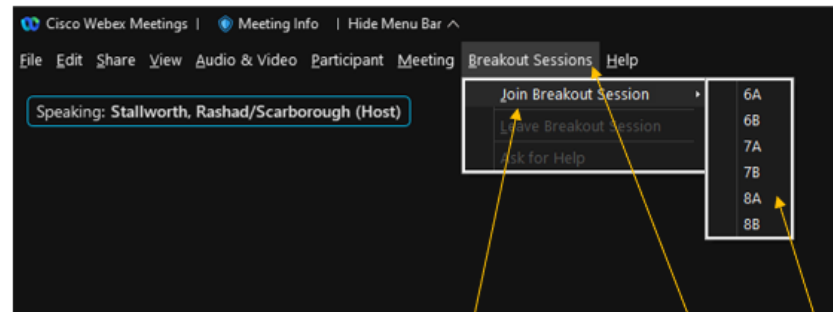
Cisco Webex Meetings | Meeting Info | Hide Menu Bar ^

File Edit Share View Audio & Video Participant Meeting Breakout Sessions Help

Speaking: Stallworth, Rashad/Scarborough (Host)

Join Breakout Session
Leave Breakout Session
Ask for Help

6A
6B
7A
7B
8A
8B